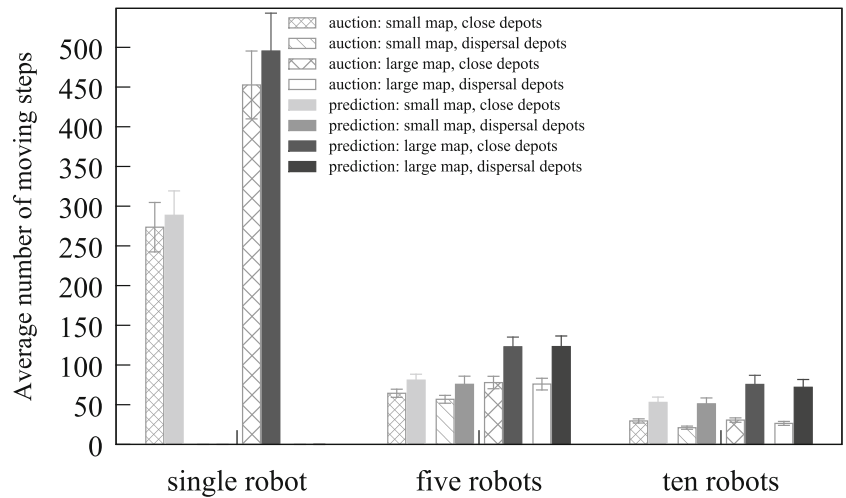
Average number of moving steps

500
450
400
350
300
250
200
150
100
50
0

auction: small map, close depots
auction: small map, dispersal depots
auction: large map, close depots
auction: large map, dispersal depots
prediction: small map, close depots
prediction: small map, dispersal depots
prediction: large map, close depots
prediction: large map, dispersal depots

single robot
five robots
ten robots